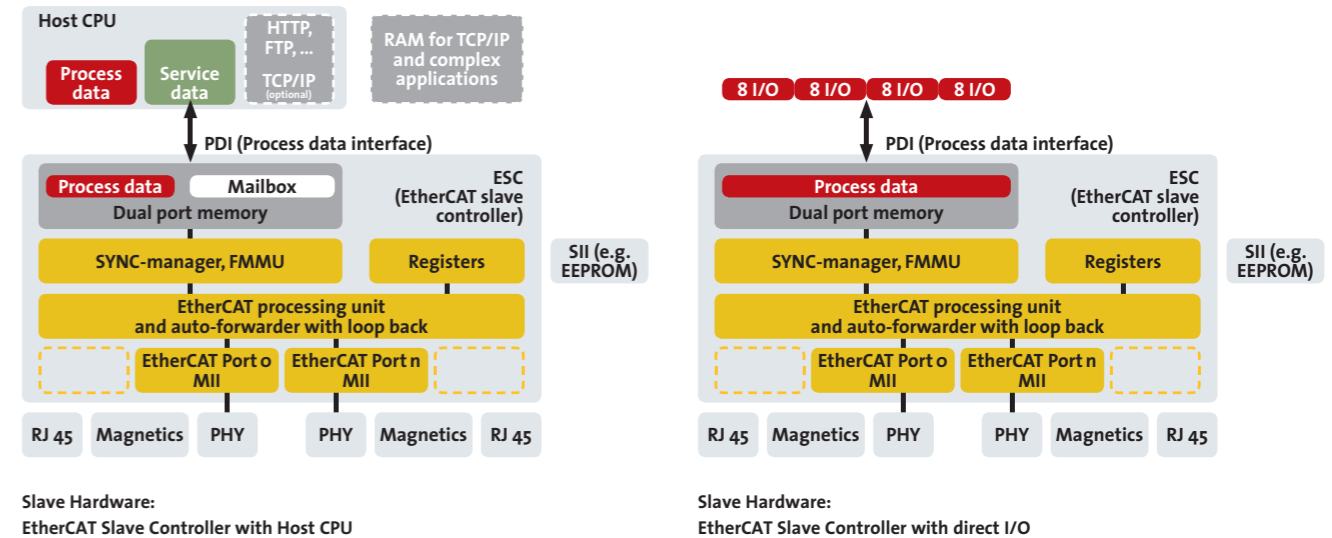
Host CPU

Process data

Service data

HTTP, FTP, ...

TCP/IP (optional)

RAM for TCP/IP and complex applications

PDI (Process data interface)

ESC (EtherCAT slave controller)

Process data

Mailbox

Dual port memory

SYNC-manager, FMMU

Registers

SII (e.g. EEPROM)

EtherCAT processing unit and auto-forwarder with loop back

EtherCAT Port o MII

EtherCAT Port n MII

RJ 45

Magnetics

PHY

PHY

Magnetics

RJ 45

Slave Hardware:
EtherCAT Slave Controller with Host CPU

8 I/O

8 I/O

8 I/O

8 I/O

PDI (Process data interface)

ESC (EtherCAT slave controller)

Process data

Dual port memory

SYNC-manager, FMMU

Registers

SII (e.g. EEPROM)

EtherCAT processing unit and auto-forwarder with loop back

EtherCAT Port o MII

EtherCAT Port n MII

RJ 45

Magnetics

PHY

PHY

Magnetics

RJ 45

Slave Hardware:
EtherCAT Slave Controller with direct I/O